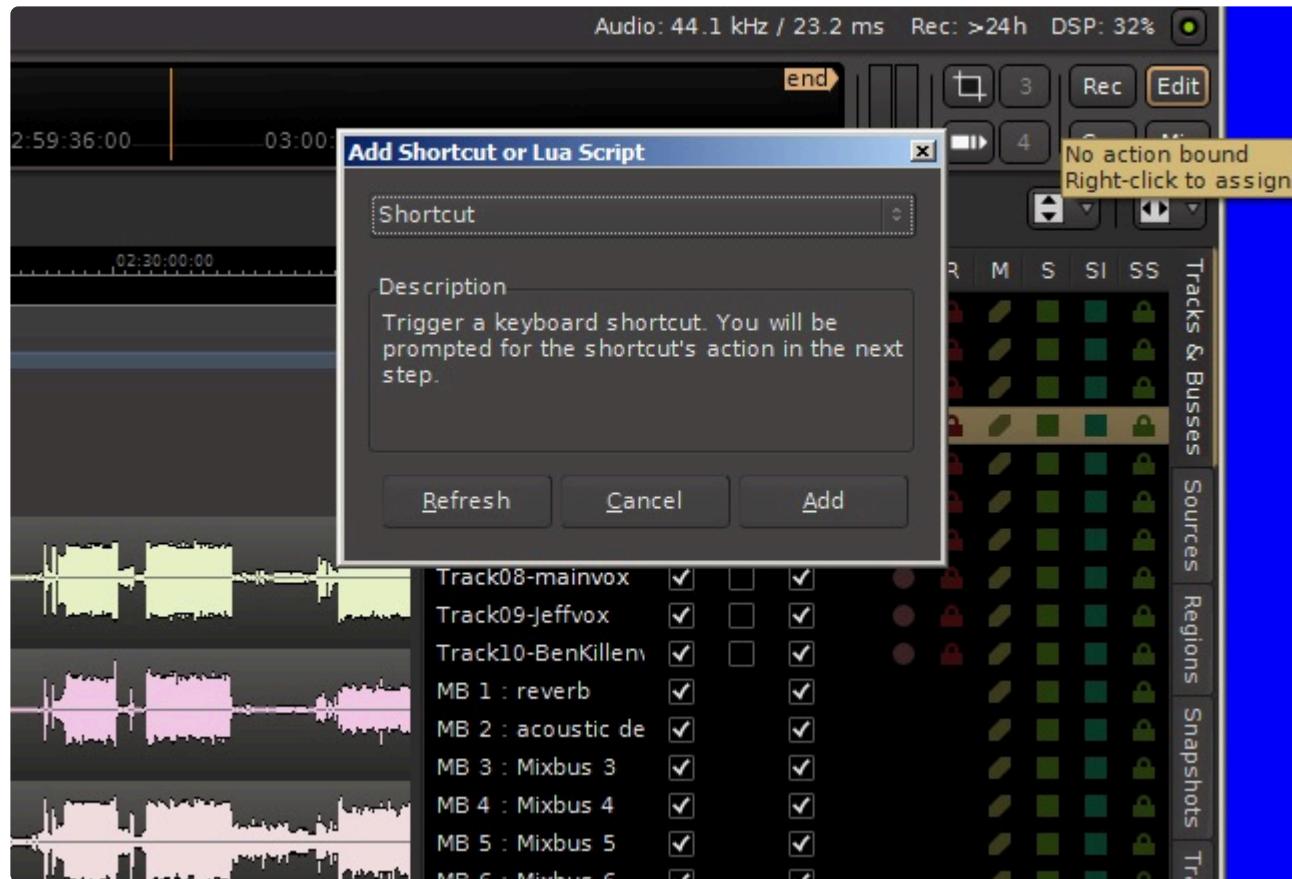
Audio: 44.1 kHz / 23.2 ms Rec: >24h DSP: 32%

end

2:59:36:00

03:00

3

Rec

Edit

4

No action bound
Right-click to assign

02:30:00:00

Add Shortcut or Lua Script

Shortcut

Description

Trigger a keyboard shortcut. You will be prompted for the shortcut's action in the next step.

Refresh

Cancel

Add

R M S SI SS

Track08-mainvox

Track09-Jeffvox

Track10-BenKillen

MB 1 : reverb

MB 2 : acoustic de

MB 3 : Mixbus 3

MB 4 : Mixbus 4

MB 5 : Mixbus 5

MB 6 : Mixbus 6

Tracks & Busses

Sources

Regions

Snapshots

Tr